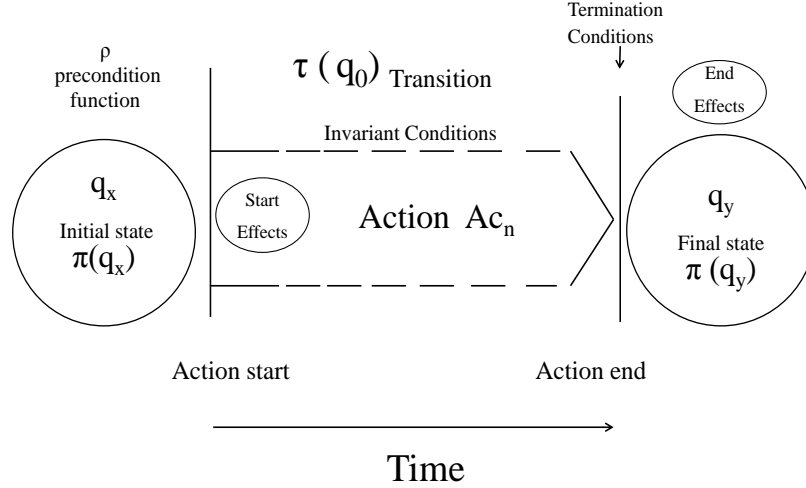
Termination Conditions

$\rho$
precondition function

$\tau$ ( $q_0$) Transition

End Effects

Invariant Conditions

$q_x$
Initial state
$\pi(q_x)$

Start Effects

Action $Ac_n$

$q_y$
Final state
$\pi$ ($q_y$)

Action start

Action end

Time